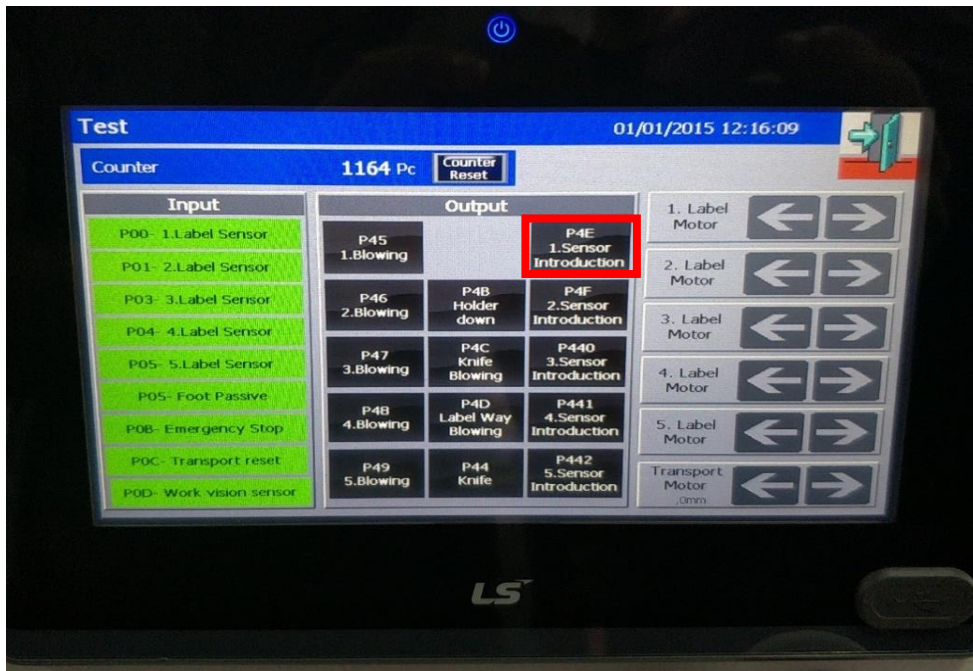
Test 01/01/2015 12:16:09

Counter 1164 Pc Counter Reset

Input

P00- 1.Label Sensor
P01- 2.Label Sensor
P03- 3.Label Sensor
P04- 4.Label Sensor
P05- 5.Label Sensor
P05- Foot Passive
P08- Emergency Stop
P0C- Transport reset
P0D- Work vision sensor

Output

P45 1.Blowing
P4E 1.Sensor Introduction
P46 2.Blowing
P4B Holder down
P4F 2.Sensor Introduction
P47 3.Blowing
P4C Knife Blowing
P440 3.Sensor Introduction
P48 4.Blowing
P4D Label Way Blowing
P441 4.Sensor Introduction
P49 5.Blowing
P44 Knife
P442 5.Sensor Introduction

1. Label Motor
2. Label Motor
3. Label Motor
4. Label Motor
5. Label Motor
Transport Motor ,0mm

LS